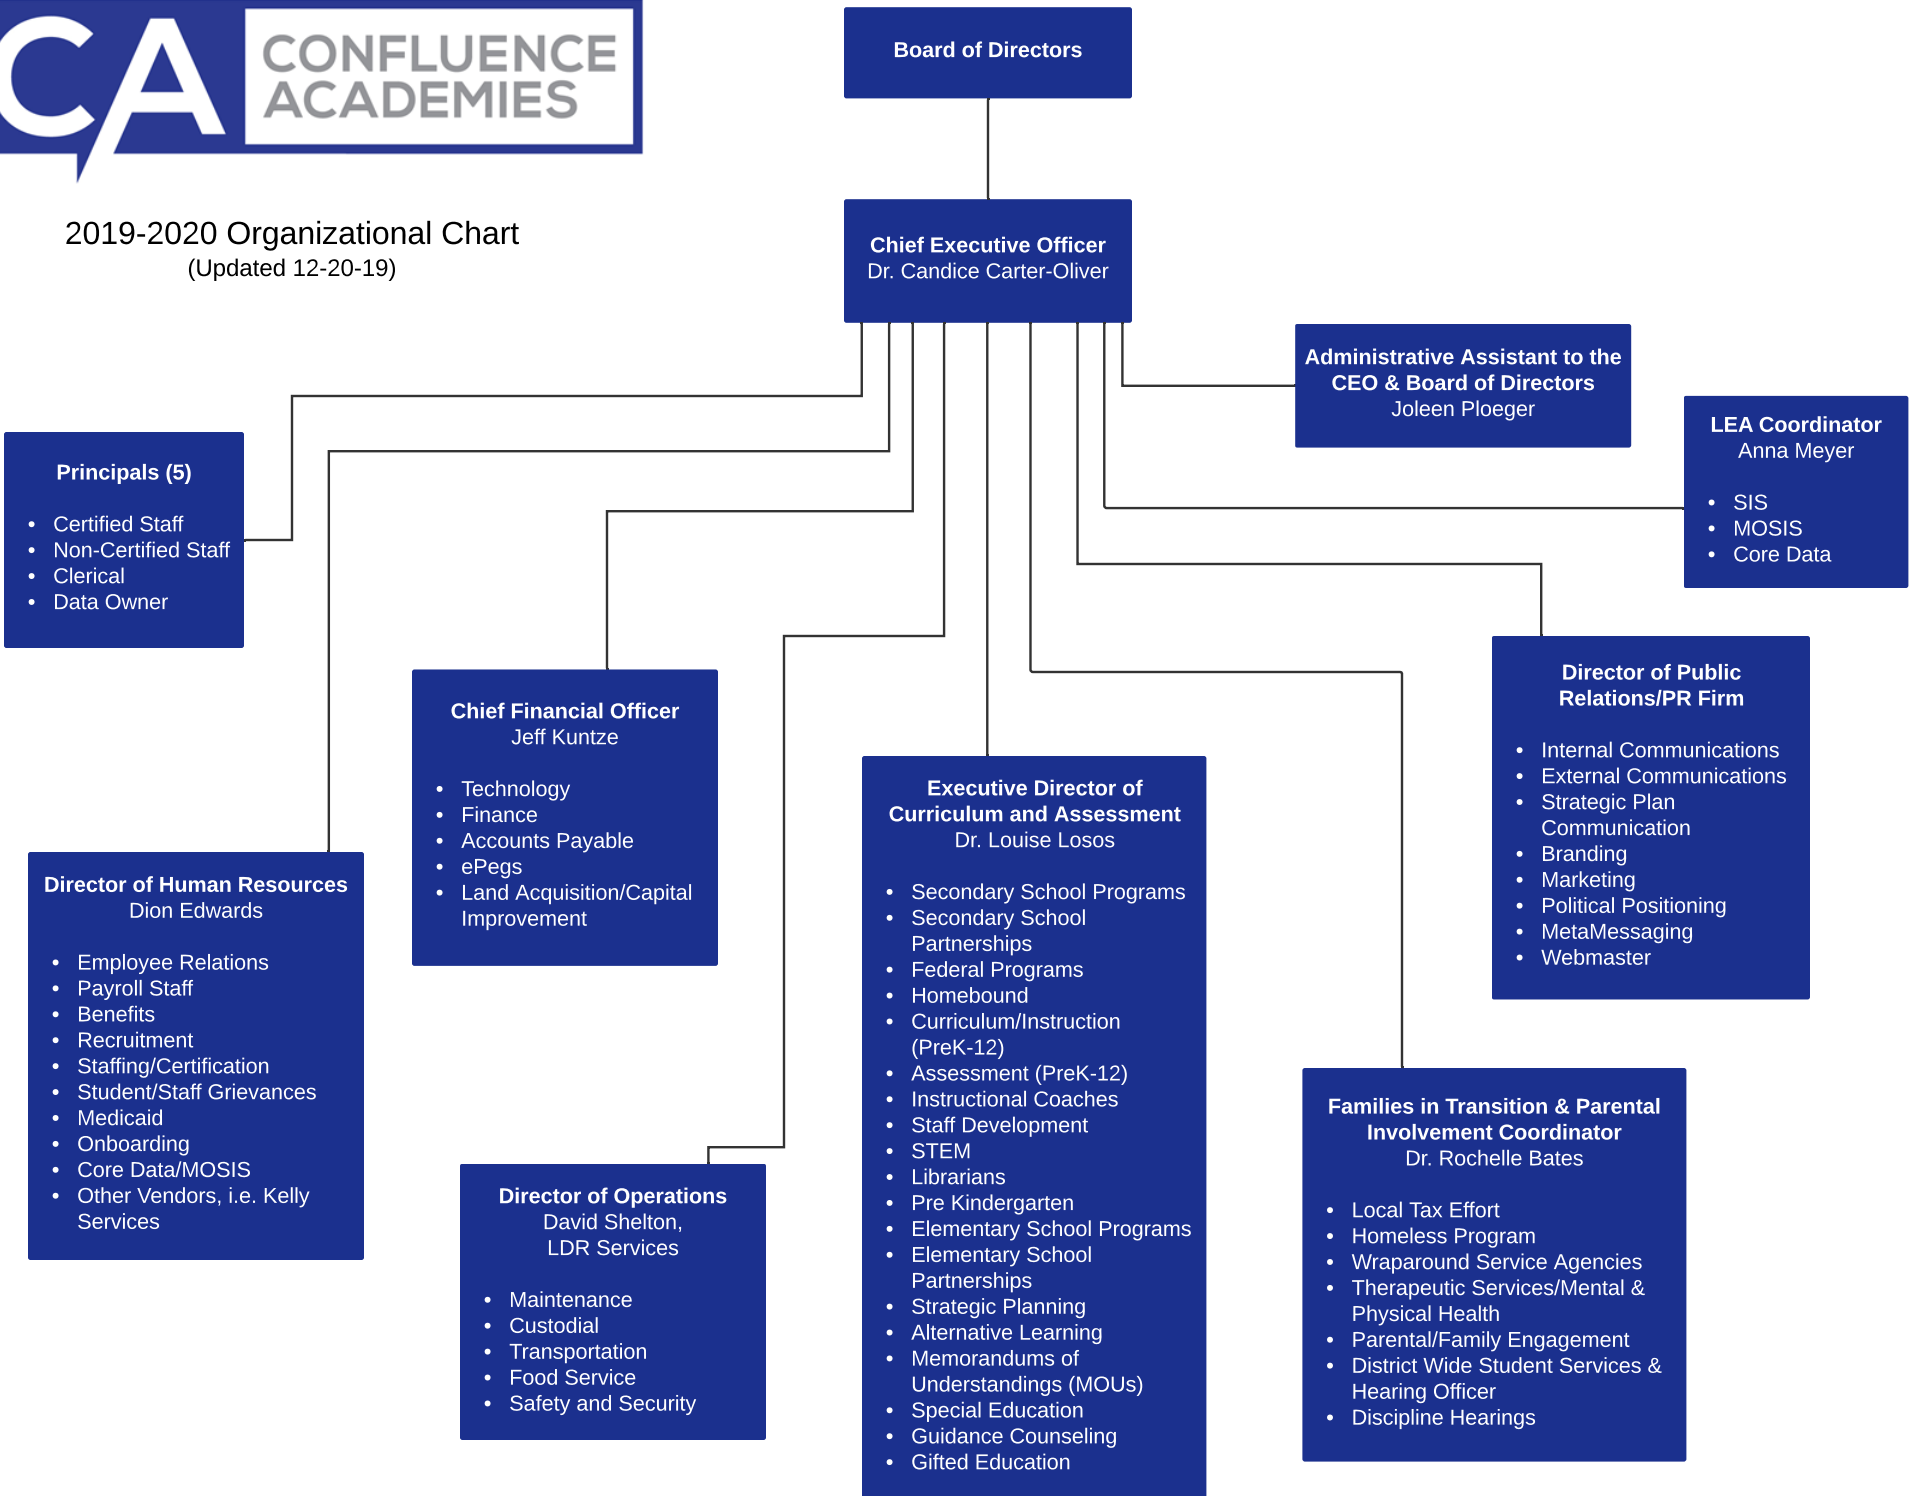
CA CONFLUENCE ACADEMIES

2019-2020 Organizational Chart
(Updated 12-20-19)

Board of Directors

Chief Executive Officer
Dr. Candice Carter-Oliver

Administrative Assistant to the CEO & Board of Directors
Joleen Ploeger

LEA Coordinator
Anna Meyer
- SIS
- MOSIS
- Core Data

Principals (5)
- Certified Staff
- Non-Certified Staff
- Clerical
- Data Owner

Chief Financial Officer
Jeff Kuntze
- Technology
- Finance
- Accounts Payable
- ePegs
- Land Acquisition/Capital Improvement

Director of Public Relations/PR Firm
- Internal Communications
- External Communications
- Strategic Plan Communication
- Branding
- Marketing
- Political Positioning
- MetaMessaging
- Webmaster

Executive Director of Curriculum and Assessment
Dr. Louise Losos
- Secondary School Programs
- Secondary School Partnerships
- Federal Programs
- Homebound
- Curriculum/Instruction (PreK-12)
- Assessment (PreK-12)
- Instructional Coaches
- Staff Development
- STEM
- Librarians
- Pre Kindergarten
- Elementary School Programs
- Elementary School Partnerships
- Strategic Planning
- Alternative Learning
- Memorandums of Understandings (MOUs)
- Special Education
- Guidance Counseling
- Gifted Education

Director of Human Resources
Dion Edwards
- Employee Relations
- Payroll Staff
- Benefits
- Recruitment
- Staffing/Certification
- Student/Staff Grievances
- Medicaid
- Onboarding
- Core Data/MOSIS
- Other Vendors, i.e. Kelly Services

Families in Transition & Parental Involvement Coordinator
Dr. Rochelle Bates
- Local Tax Effort
- Homeless Program
- Wraparound Service Agencies
- Therapeutic Services/Mental & Physical Health
- Parental/Family Engagement
- District Wide Student Services & Hearing Officer
- Discipline Hearings

Director of Operations
David Shelton,
LDR Services
- Maintenance
- Custodial
- Transportation
- Food Service
- Safety and Security